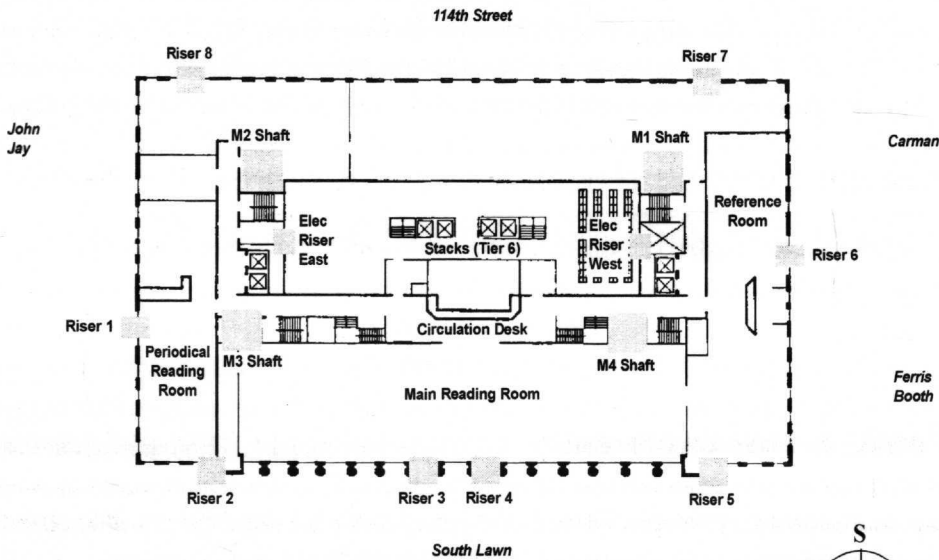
114th Street

Riser 8

Riser 7

John Jay

M2 Shaft

M1 Shaft

Carman

Elec Riser East

Stacks (Tier 6)

Elec Riser West

Reference Room

Riser 6

Riser 1

Circulation Desk

Periodical Reading Room

M3 Shaft

M4 Shaft

Main Reading Room

Ferris Booth

Riser 2

Riser 3

Riser 4

Riser 5

South Lawn

S